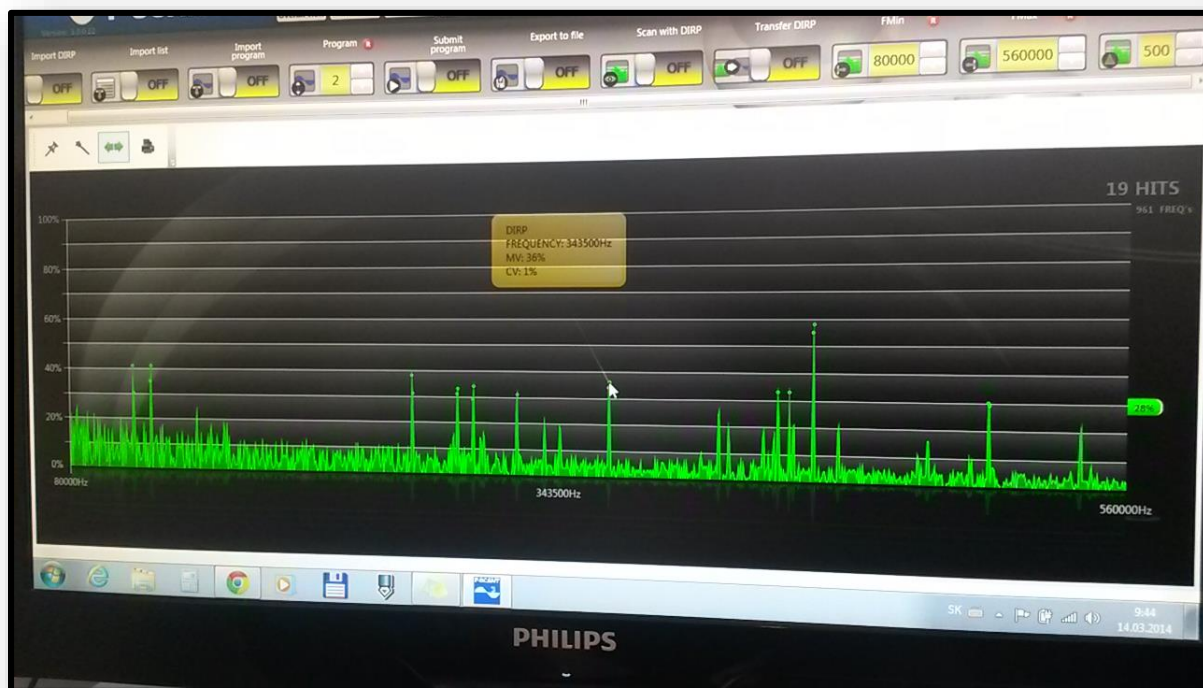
Version: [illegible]

Import DIRP
OFF

Import list
OFF

Import program
OFF

Program
2

Submit program
OFF

Export to file
OFF

Scan with DIRP
OFF

Transfer DIRP
OFF

FMin
80000

FMax
560000

500

19 HITS
961 FREQ's

DIRP
FREQUENCY: 343500Hz
MV: 36%
CV: 1%

100%
80%
60%
40%
20%
0%
28%

80000Hz
343500Hz
560000Hz

SK
9:44
14.03.2014

PHILIPS